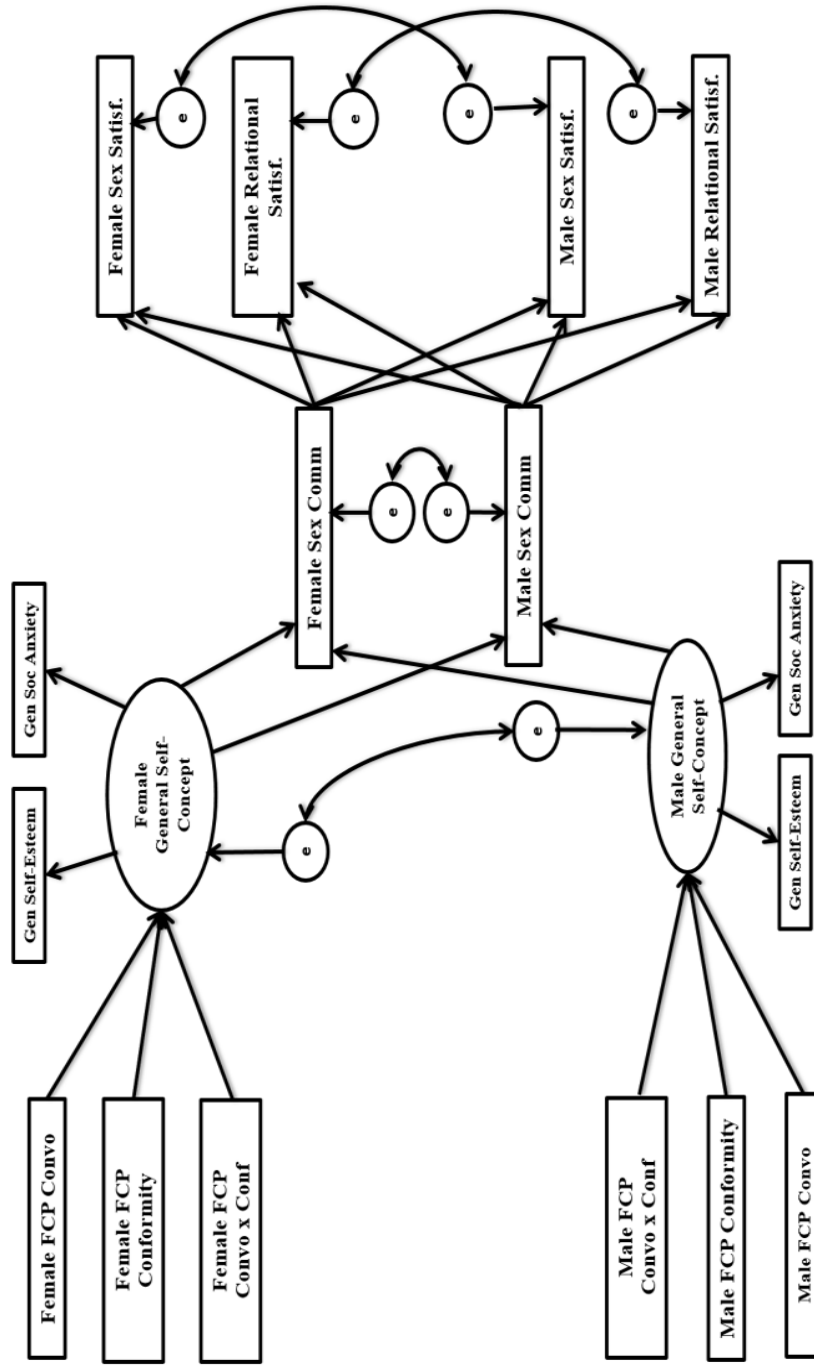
Female FCP Convo

Female FCP Conformity

Female FCP Convo x Conf

Gen Self-Esteem

Gen Soc Anxiety

Female General Self-Concept

e

e

Female Sex Comm

e

e

Male Sex Comm

Female Sex Satisf.

e

Female Relational Satisf.

e

e

Male Sex Satisf.

e

Male Relational Satisf.

Male General Self-Concept

Gen Soc Anxiety

Gen Self-Esteem

Male FCP Convo x Conf

Male FCP Conformity

Male FCP Convo